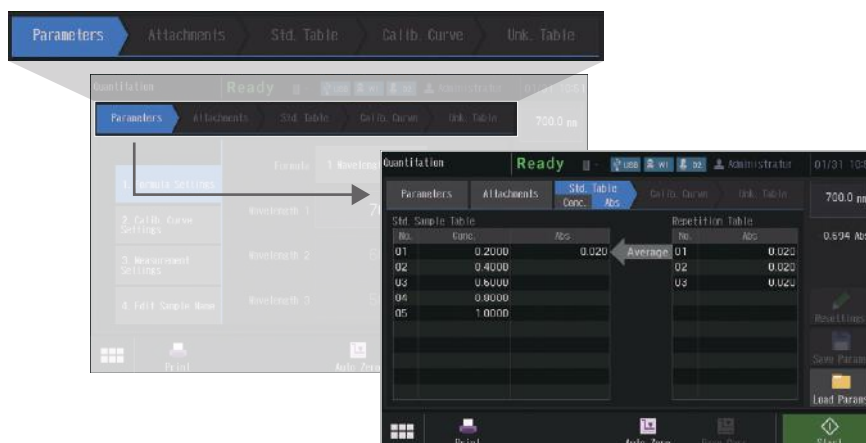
Parameters Attachments Std. Table Calib. Curve Unk. Table

Quantitation Ready Administrator 01/31 10:

Parameters Attachments Std. Table Calib. Curve Unk. Table 700.0 nm

Formula 1 Wavelen

1. Formula Settings

2. Calib. Curve Settings

3. Measurement Settings

4. Edit Sample Name

Wavelength 1

Wavelength 2

Wavelength 3

Print Auto Zero

Quantitation Ready USB Wi BD Administrator 01/31 10:

Parameters Attachments Std. Table Conc. Abs Calib. Curve Unk. Table 700.0 nm

Std. Sample Table

| No. | Conc. | Abs |
|---|---|---|
| 01 | 0.2000 | 0.020 |
| 02 | 0.4000 | |
| 03 | 0.6000 | |
| 04 | 0.8000 | |
| 05 | 1.0000 | |

Average

Repetition Table

| No. | Abs |
|---|---|
| 01 | 0.020 |
| 02 | 0.020 |
| 03 | 0.020 |

0.694 Abs

Repetitions

Save Param

Load Param

Print Auto Zero Base Corr. Start